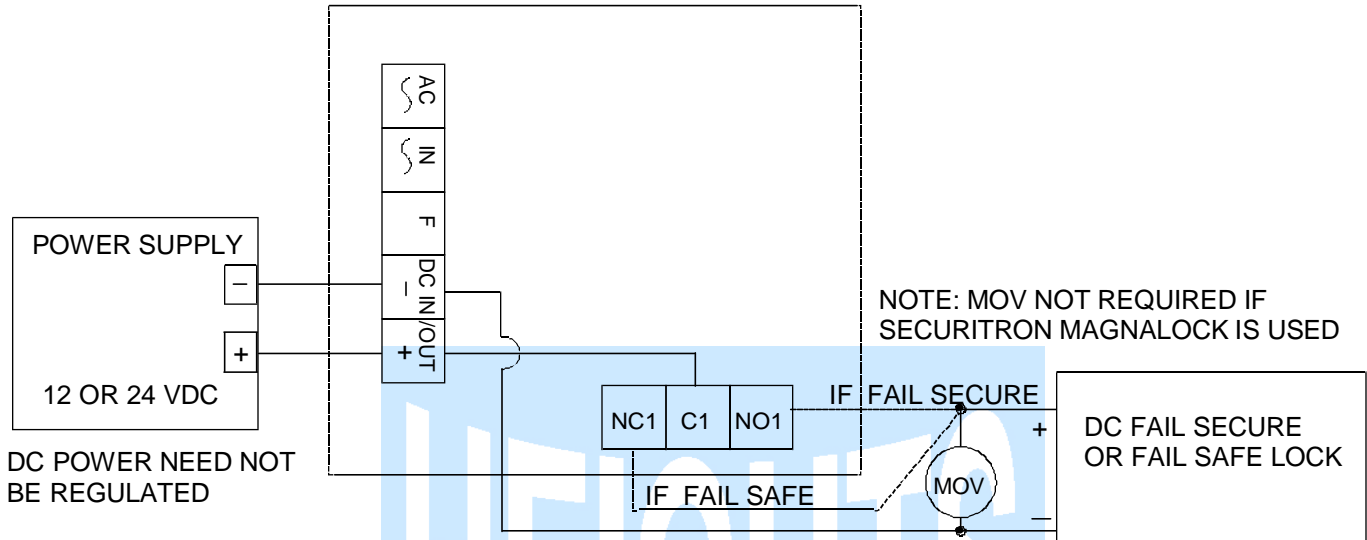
POWER SUPPLY

–

+

12 OR 24 VDC

DC POWER NEED NOT BE REGULATED

AC

IN

F

DC IN/OUT

–

+

NC1

C1

NO1

NOTE: MOV NOT REQUIRED IF SECURITRON MAGNALOCK IS USED

IF FAIL SECURE

IF FAIL SAFE

MOV

+

–

DC FAIL SECURE OR FAIL SAFE LOCK